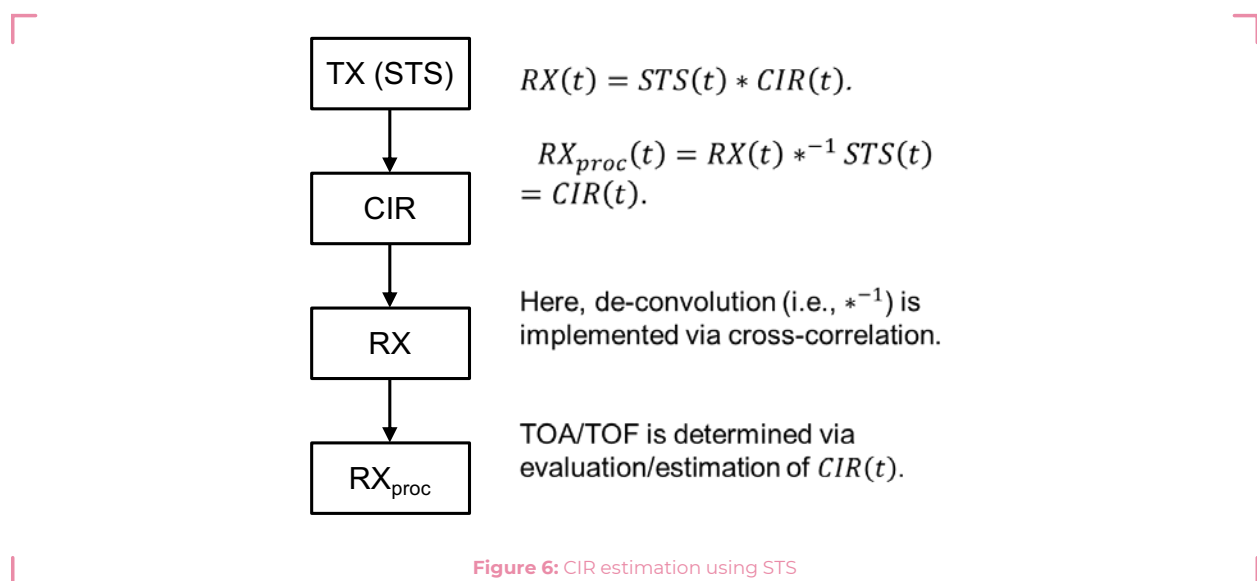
TX (STS)

CIR

RX

RX$_{proc}$

$RX(t) = STS(t) * CIR(t).$

$RX_{proc}(t) = RX(t) *^{-1} STS(t) = CIR(t).$

Here, de-convolution (i.e., $*^{-1}$) is implemented via cross-correlation.

TOA/TOF is determined via evaluation/estimation of $CIR(t)$.

**Figure 6:** CIR estimation using STS